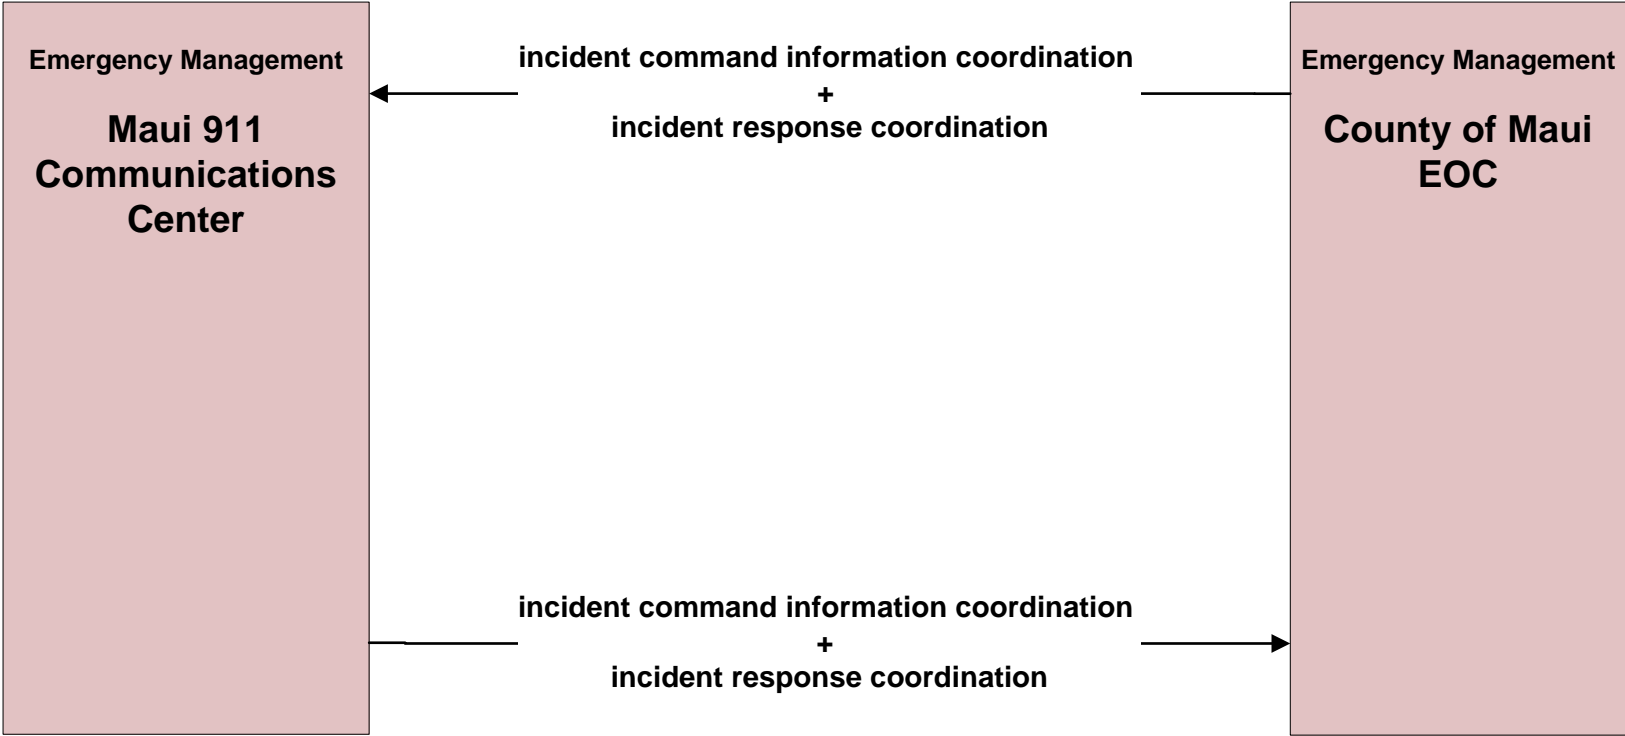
Emergency Management

Maui 911 Communications Center

incident command information coordination
+
incident response coordination

Emergency Management

County of Maui EOC

incident command information coordination
+
incident response coordination